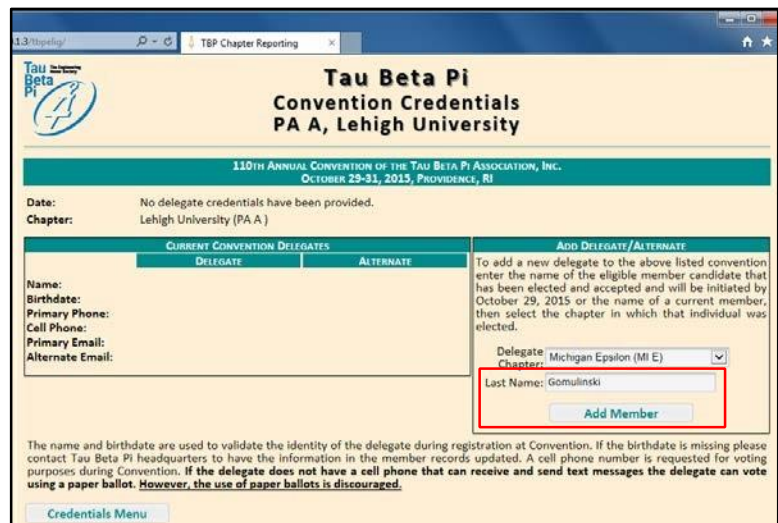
.13/tbpelig/

TBP Chapter Reporting

Tau Beta Pi The Engineering Honor Society

Tau Beta Pi
Convention Credentials
PA A, Lehigh University

110TH ANNUAL CONVENTION OF THE TAU BETA PI ASSOCIATION, INC.
OCTOBER 29-31, 2015, PROVIDENCE, RI

Date: No delegate credentials have been provided.
Chapter: Lehigh University (PA A)

CURRENT CONVENTION DELEGATES

| | DELEGATE | ALTERNATE |
|---|---|---|
| Name: | | |
| Birthdate: | | |
| Primary Phone: | | |
| Cell Phone: | | |
| Primary Email: | | |
| Alternate Email: | | |

ADD DELEGATE/ALTERNATE

To add a new delegate to the above listed convention enter the name of the eligible member candidate that has been elected and accepted and will be initiated by October 29, 2015 or the name of a current member, then select the chapter in which that individual was elected.

Delegate Chapter: Michigan Epsilon (MI E)

Last Name: Gomulinski

Add Member

The name and birthdate are used to validate the identity of the delegate during registration at Convention. If the birthdate is missing please contact Tau Beta Pi headquarters to have the information in the member records updated. A cell phone number is requested for voting purposes during Convention. If the delegate does not have a cell phone that can receive and send text messages the delegate can vote using a paper ballot. However, the use of paper ballots is discouraged.

Credentials Menu